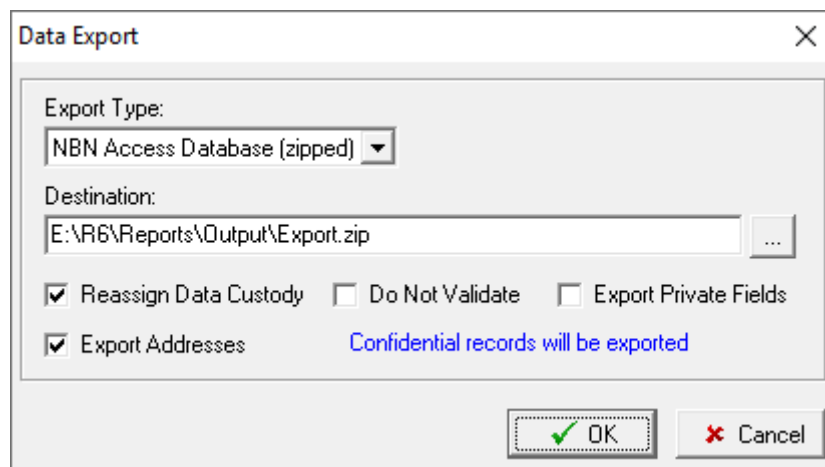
Data Export

Export Type:

NBN Access Database (zipped)

Destination:

E:\R6\Reports\Output\Export.zip

...

Reassign Data Custody

Do Not Validate

Export Private Fields

Export Addresses

Confidential records will be exported

OK

Cancel